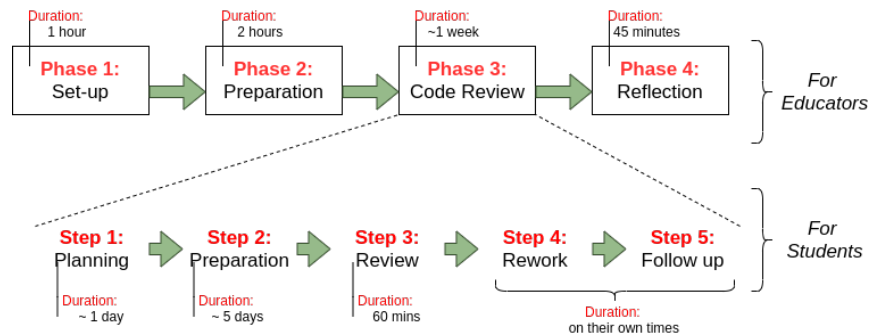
Duration:
1 hour

Phase 1:
Set-up

Duration:
2 hours

Phase 2:
Preparation

Duration:
~1 week

Phase 3:
Code Review

Duration:
45 minutes

Phase 4:
Reflection

For Educators

Step 1:
Planning

Duration:
~ 1 day

Step 2:
Preparation

Duration:
~ 5 days

Step 3:
Review

Duration:
60 mins

Step 4:
Rework

Step 5:
Follow up

Duration:
on their own times

For Students